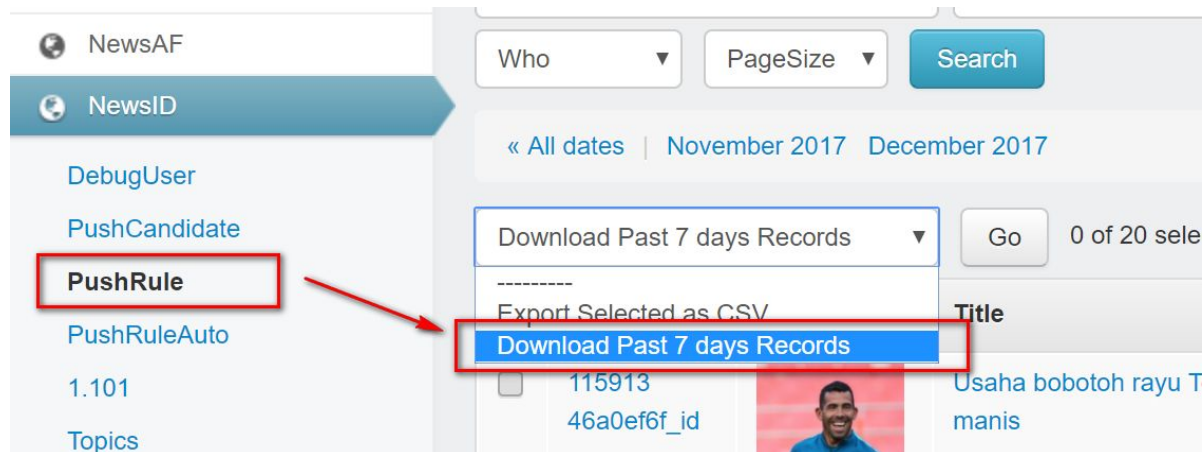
NewsAF

NewsID

DebugUser

PushCandidate

PushRule

PushRuleAuto

1.101

Topics

Who ▼

PageSize ▼

Search

« All dates | November 2017 December 2017

Download Past 7 days Records ▼

Go

0 of 20 sele

---------

Export Selected as CSV

Download Past 7 days Records

Title

115913 46a0ef6f_id

Usaha bobotoh rayu T manis